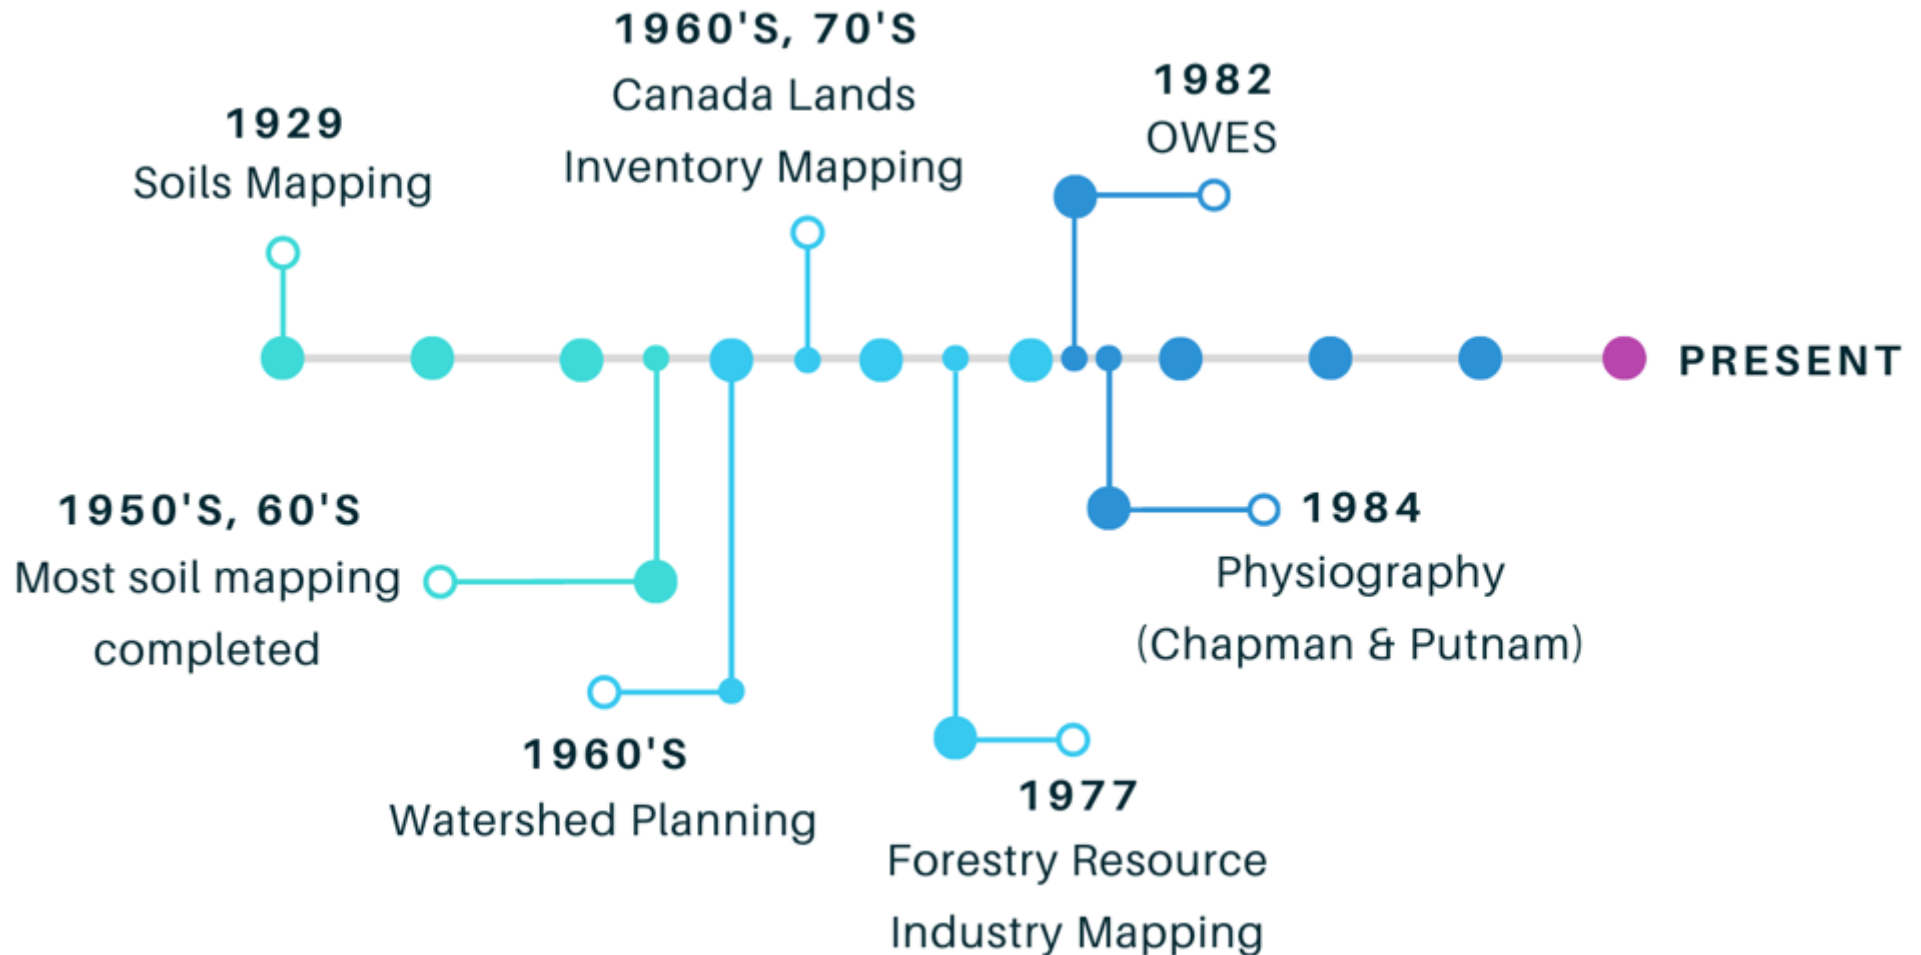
1929
Soils Mapping

1960'S, 70'S
Canada Lands Inventory Mapping

1982
OWES

PRESENT

1950'S, 60'S
Most soil mapping completed

1960'S
Watershed Planning

1977
Forestry Resource Industry Mapping

1984
Physiography (Chapman & Putnam)